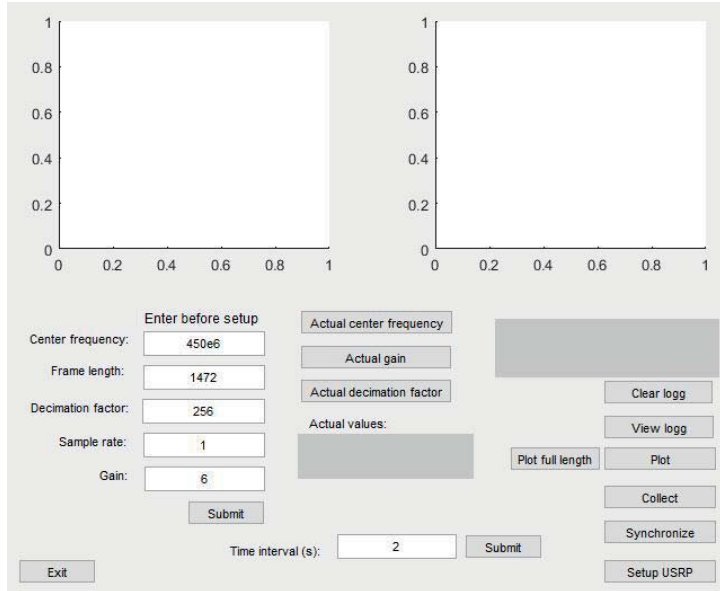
1
0.8
0.6
0.4
0.2
0
0 0.2 0.4 0.6 0.8 1

1
0.8
0.6
0.4
0.2
0
0 0.2 0.4 0.6 0.8 1

Enter before setup
Center frequency: 450e6
Frame length: 1472
Decimation factor: 256
Sample rate: 1
Gain: 6
Submit

Actual center frequency
Actual gain
Actual decimation factor
Actual values:

Clear logg
View logg
Plot full length
Plot
Collect
Synchronize
Setup USRP

Time interval (s): 2
Submit

Exit